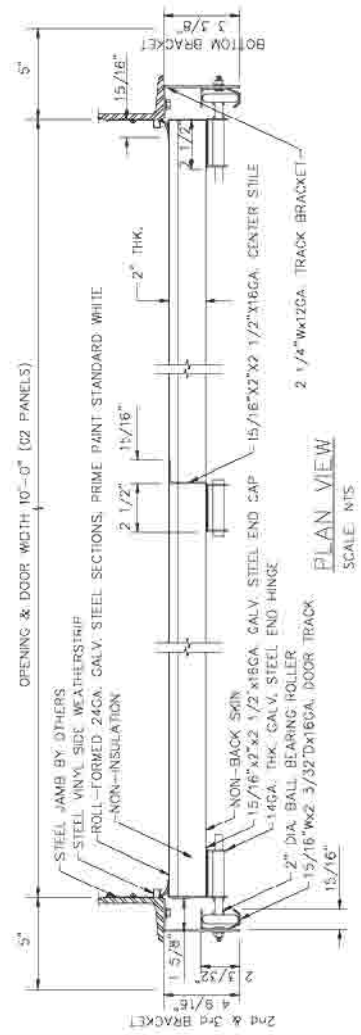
OPENING & DOOR WIDTH 10'-0" (2 PANELS)

5"

5"

STEEL JAMB BY OTHERS

STEEL VINYL SIDE WEATHERSTRIP

ROLL-FORMED 24GA. GALV. STEEL SECTIONS, PRIME PAINT STANDARD WHITE

NON-INSULATION

NON-BACK SKIN

15/16"x2"x2 1/2"x16GA. GALV. STEEL END CAP

14GA. THK. GALV. STEEL END HINGE

2" DIA. BALL BEARING ROLLER

15/16"Wx2 3/32"Dx16GA. DOOR TRACK

15/16"

1 5/8"

2 3/32"

4 9/16"

2nd & 3rd BRACKET

2 1/2"

15/16"

15/16"X2"X2 1/2"X16GA. CENTER STILE

2" THK.

2 1/2"

15/16"

3 3/8"

BOTTOM BRACKET

2 1/4"Wx12GA. TRACK BRACKET

PLAN VIEW

SCALE NTS